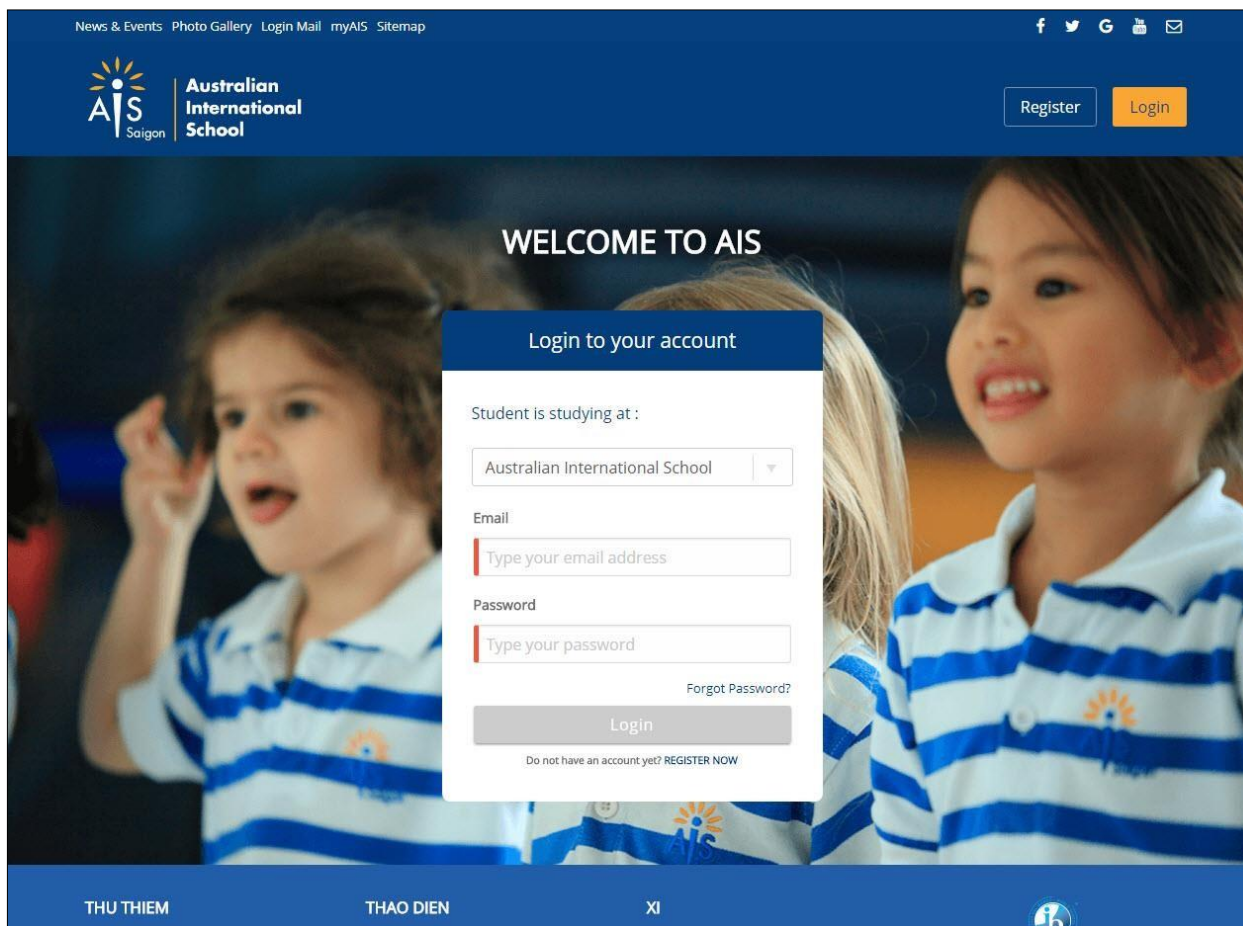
News & Events Photo Gallery Login Mail myAIS Sitemap

AIS Saigon Australian International School

Register Login

WELCOME TO AIS

Login to your account

Student is studying at :

Australian International School

Email

Type your email address

Password

Type your password

Forgot Password?

Login

Do not have an account yet? REGISTER NOW

THU THIEM THAO DIEN XI